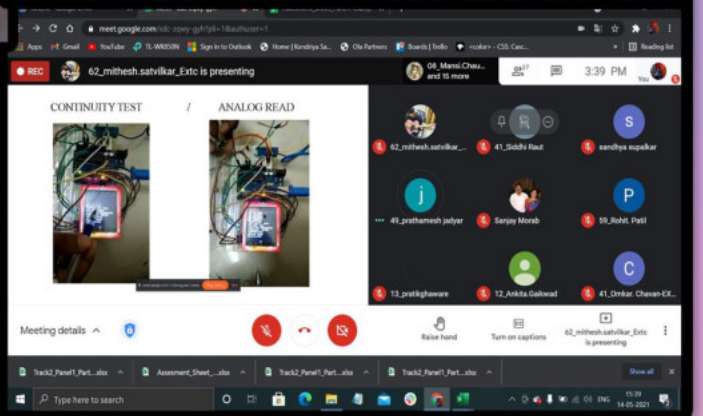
meet.google.com/xdc-zqwy-gyh?pli=1&authuser=1

Apps Gmail YouTube TL-WR850N Sign in to Outlook Home | Kendriya Sa... Ola Partners Boards | Trello <color> - CSS: Casc... Reading list

REC 62_mithesh.satvilkar_Extc is presenting

08_Mansi.Chau... and 15 more

3:39 PM You

CONTINUITY TEST / ANALOG READ

62_mithesh.satvilkar_...
41_Siddhi Raut
sandhya supekar
49_prathamesh jadyar
Sanjay Morab
59_Rohit. Patil
13_pratikghaware
12_Ankita.Gaikwad
41_Omkar. Chavan-EX...

Meeting details

Raise hand
Turn on captions
62_mithesh.satvilkar_Extc is presenting

Track2_Panel1_Part....xlsx
Assesment_Sheet_....xlsx
Track2_Panel1_Part....xlsx
Track2_Panel1_Part....xlsx
Show all

Type here to search

ENG 15:39 14-05-2021